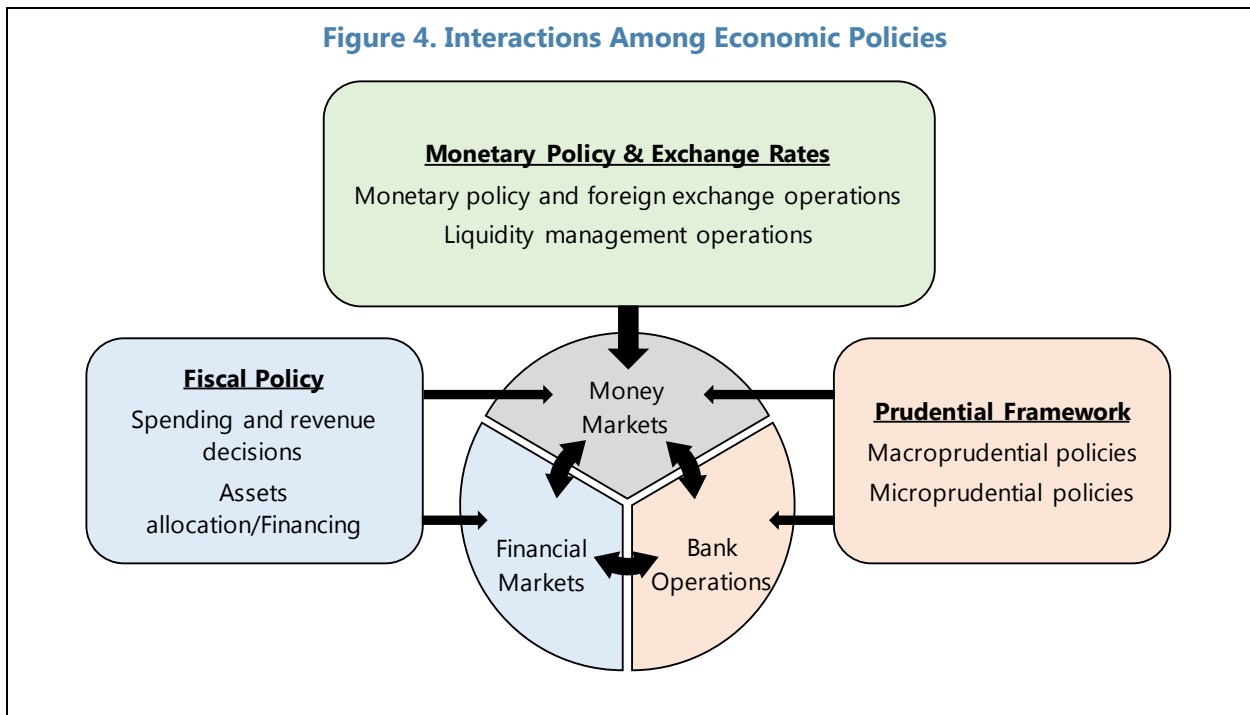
Figure 4. Interactions Among Economic Policies

Monetary Policy & Exchange Rates
Monetary policy and foreign exchange operations
Liquidity management operations

Fiscal Policy
Spending and revenue decisions
Assets allocation/Financing

Money Markets

Financial Markets

Bank Operations

Prudential Framework
Macroprudential policies
Microprudential policies